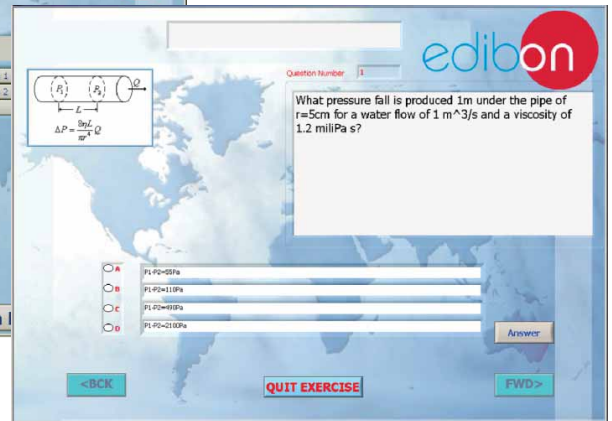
edibon

Question Number 1

$P_1$ $P_2$ $Q$ $L$

$\Delta P = \frac{8\eta L}{\pi r^4} Q$

What pressure fall is produced 1m under the pipe of r=5cm for a water flow of 1 m^3/s and a viscosity of 1.2 miliPa s?

A P1-P2=55Pa
B P1-P2=110Pa
C P1-P2=490Pa
D P1-P2=2100Pa

Answer

<BCK

QUIT EXERCISE

FWD>

1
2